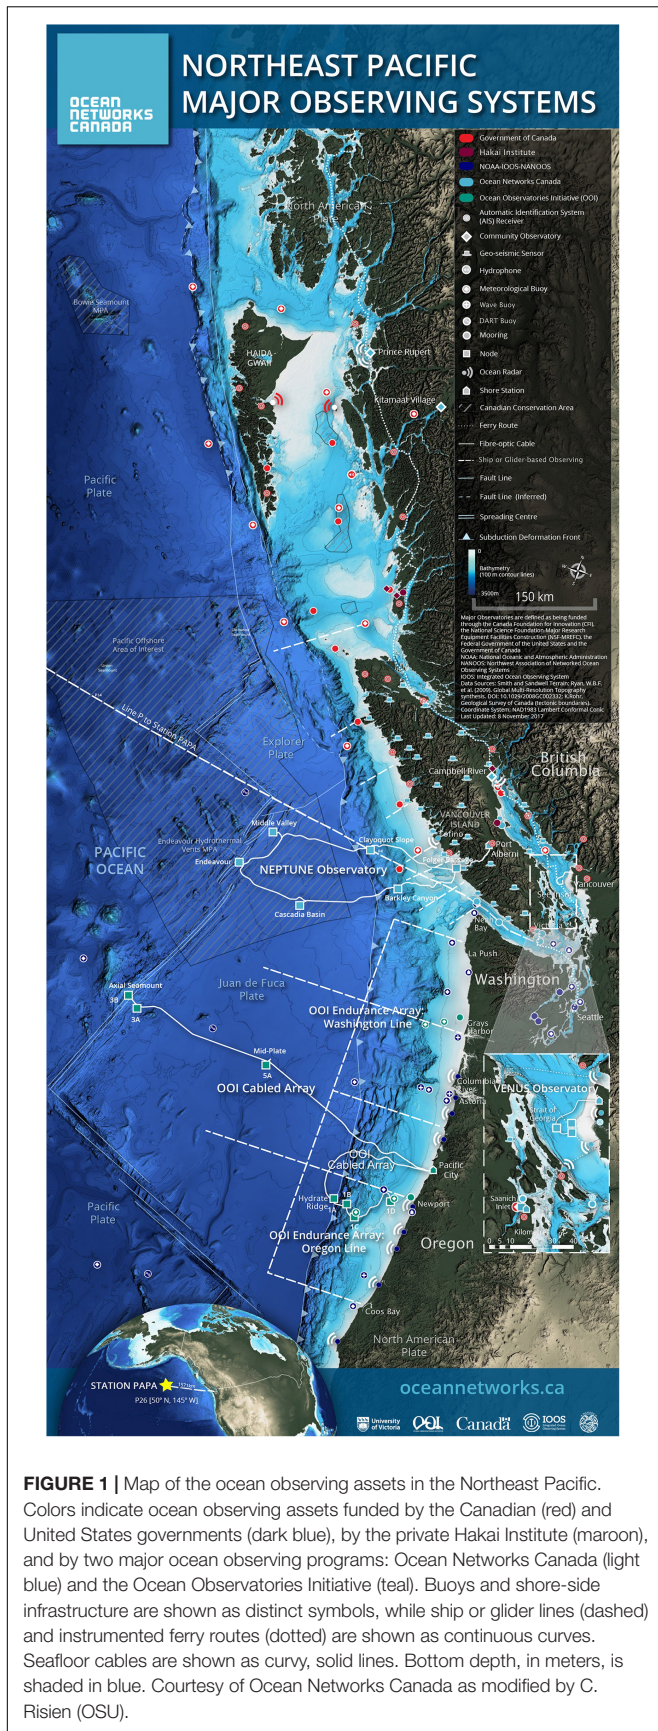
OCEAN NETWORKS CANADA

NORTHEAST PACIFIC MAJOR OBSERVING SYSTEMS

Government of Canada
Hakai Institute
NOAA-IOOS-NANOOS
Ocean Networks Canada
Ocean Observatories Initiative (OOI)
Automatic Identification System (AIS) Receiver
Community Observatory
Geo-seismic Sensor
Hydrophone
Meteorological Buoy
Wave Buoy
DART Buoy
Mooring
Node
Ocean Radar
Shore Station
Canadian Conservation Area
Ferry Route
Fibre-optic Cable
Ship or Glider-based Observing
Fault Line
Fault Line (Inferred)
Spreading Centre
Subduction Deformation Front

Bathymetry (100 m contour lines)
3500m
150 km

Major Observatories are defined as being funded through the Canada Foundation for Innovation (CFI), the National Science Foundation Major Research Equipment Facilities Construction (NSF-MREFC), the Federal Government of the United States and the Government of Canada.
NOAA: National Oceanic and Atmospheric Administration
NANOOS: Northwest Association of Networked Ocean Observing Systems
IOOS: Integrated Ocean Observing System
Data Sources: Smith and Sandwell Terrain; Ryan, W.B.F. et al. (2009), Global Multi-Resolution Topography synthesis. DOI: 10.1029/2008GC002332; K.Rohr, Geological Survey of Canada (tectonic boundaries).
Coordinate System: NAD1983 Lambert Conformal Conic
Last Updated: 8 November 2017

North American Plate
Bowie Seamount MPA
HAIDA GWAII
Prince Rupert
Kitamaat Village
Pacific Plate
Pacific Offshore Area of Interest
Line P to Station PAPA
Explorer Plate
British Columbia
Campbell River
VANCOUVER ISLAND
Tofino
Port Alberni
Middle Valley
Clayoquot Slope
Endeavour Hydrothermal Vents MPA
PACIFIC OCEAN
Endeavour
NEPTUNE Observatory
Folger Passage
Barkley Canyon
Cascadia Basin
Vancouver
Neah Bay
La Push
Washington
Seattle
Axial Seamount
3B
3A
Juan de Fuca Plate
OOI Endurance Array: Washington Line
Grays Harbor
Mid-Plate
5A
OOI Cabled Array
Columbia River
Astoria
VENUS Observatory
Strait of Georgia
Saanich Inlet
OOI Cabled Array
Pacific City
Hydrate Ridge
1B
1A
Newport
OOI Endurance Array: Oregon Line
Oregon
Pacific Plate
Coos Bay
North American Plate
STATION PAPA
P26 [50° N, 145° W]

oceannetworks.ca

University of Victoria
OOI
Canada
IOOS

FIGURE 1 | Map of the ocean observing assets in the Northeast Pacific. Colors indicate ocean observing assets funded by the Canadian (red) and United States governments (dark blue), by the private Hakai Institute (maroon), and by two major ocean observing programs: Ocean Networks Canada (light blue) and the Ocean Observatories Initiative (teal). Buoys and shore-side infrastructure are shown as distinct symbols, while ship or glider lines (dashed) and instrumented ferry routes (dotted) are shown as continuous curves. Seafloor cables are shown as curvy, solid lines. Bottom depth, in meters, is shaded in blue. Courtesy of Ocean Networks Canada as modified by C. Risien (OSU).